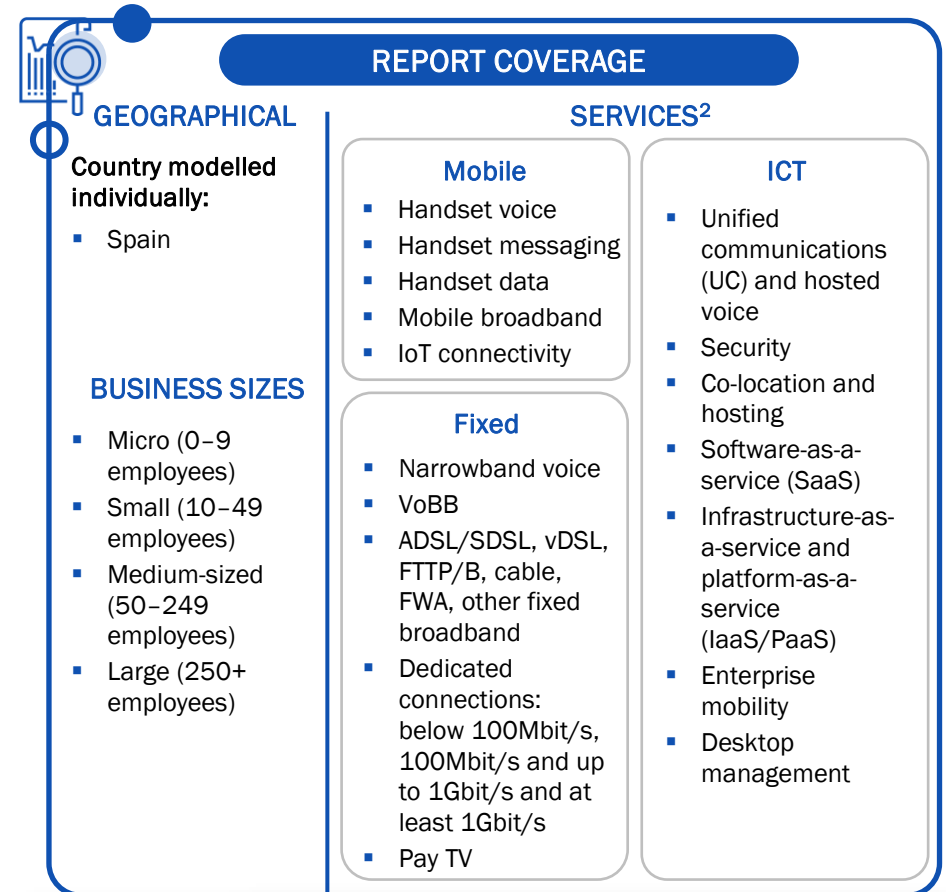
REPORT COVERAGE

GEOGRAPHICAL

Country modelled individually:

- Spain

BUSINESS SIZES

- Micro (0–9 employees)
- Small (10–49 employees)
- Medium-sized (50–249 employees)
- Large (250+ employees)

SERVICES$^2$

Mobile

- Handset voice
- Handset messaging
- Handset data
- Mobile broadband
- IoT connectivity

Fixed

- Narrowband voice
- VoBB
- ADSL/SDSL, vDSL, FTTP/B, cable, FWA, other fixed broadband
- Dedicated connections: below 100Mbit/s, 100Mbit/s and up to 1Gbit/s and at least 1Gbit/s
- Pay TV

ICT

- Unified communications (UC) and hosted voice
- Security
- Co-location and hosting
- Software-as-a-service (SaaS)
- Infrastructure-as-a-service and platform-as-a-service (IaaS/PaaS)
- Enterprise mobility
- Desktop management